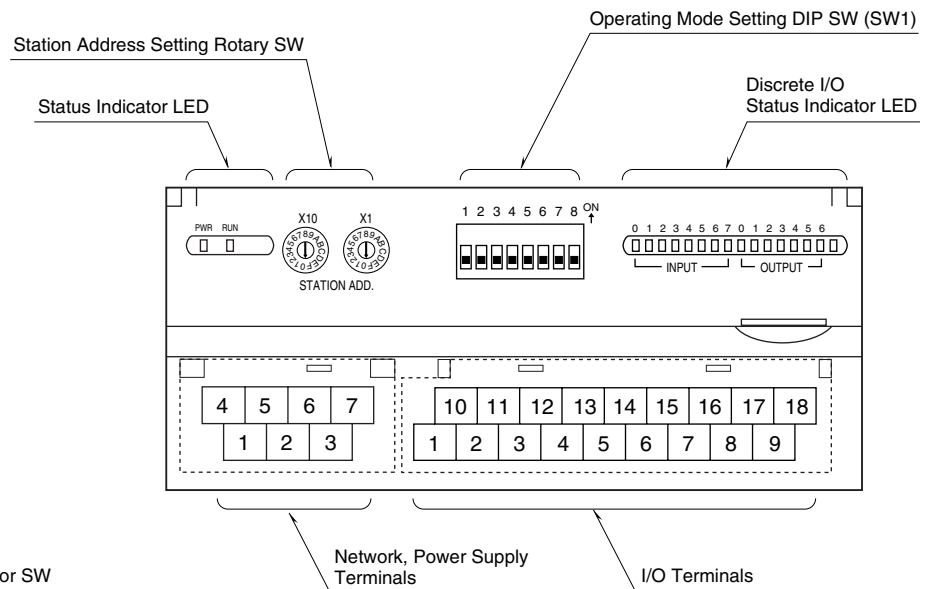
Operating Mode Setting DIP SW (SW1)

Station Address Setting Rotary SW

Discrete I/O
Status Indicator LED

Status Indicator LED

PWR RUN

X10 X1

0123456789ABCDEF 0123456789ABCDEF

STATION ADD.

1 2 3 4 5 6 7 8 ON

0 1 2 3 4 5 6 7 0 1 2 3 4 5 6

INPUT OUTPUT

4 5 6 7
1 2 3

10 11 12 13 14 15 16 17 18
1 2 3 4 5 6 7 8 9

or SW

Network, Power Supply
Terminals

I/O Terminals